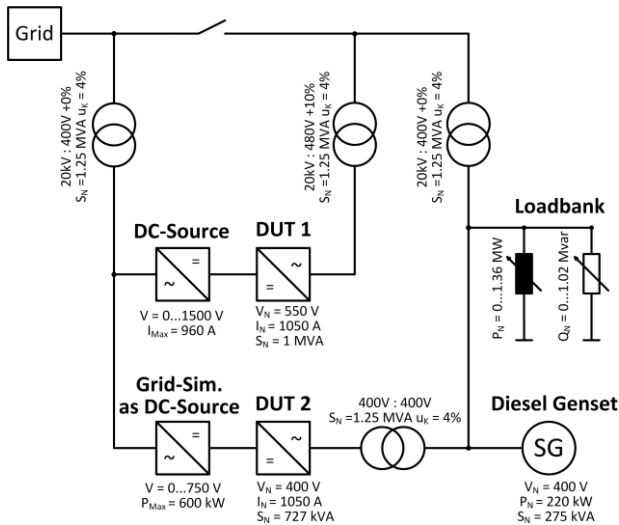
Grid

20kV : 400V +0%
$S_N$ =1.25 MVA $u_K$ = 4%

20kV : 480V +10%
$S_N$ =1.25 MVA $u_K$ = 4%

20kV : 400V +0%
$S_N$ =1.25 MVA $u_K$ = 4%

Loadbank

$P_N$ = 0...1.36 MW

$Q_N$ = 0...1.02 Mvar

DC-Source

=

~

V = 0...1500 V
$I_{Max}$ = 960 A

DUT 1

=

~

$V_N$ = 550 V
$I_N$ = 1050 A
$S_N$ = 1 MVA

Grid-Sim.
as DC-Source

=

~

V = 0...750 V
$P_{Max}$ = 600 kW

DUT 2

=

~

$V_N$ = 400 V
$I_N$ = 1050 A
$S_N$ = 727 kVA

400V : 400V
$S_N$ =1.25 MVA $u_K$ = 4%

Diesel Genset

SG

$V_N$ = 400 V
$P_N$ = 220 kW
$S_N$ = 275 kVA